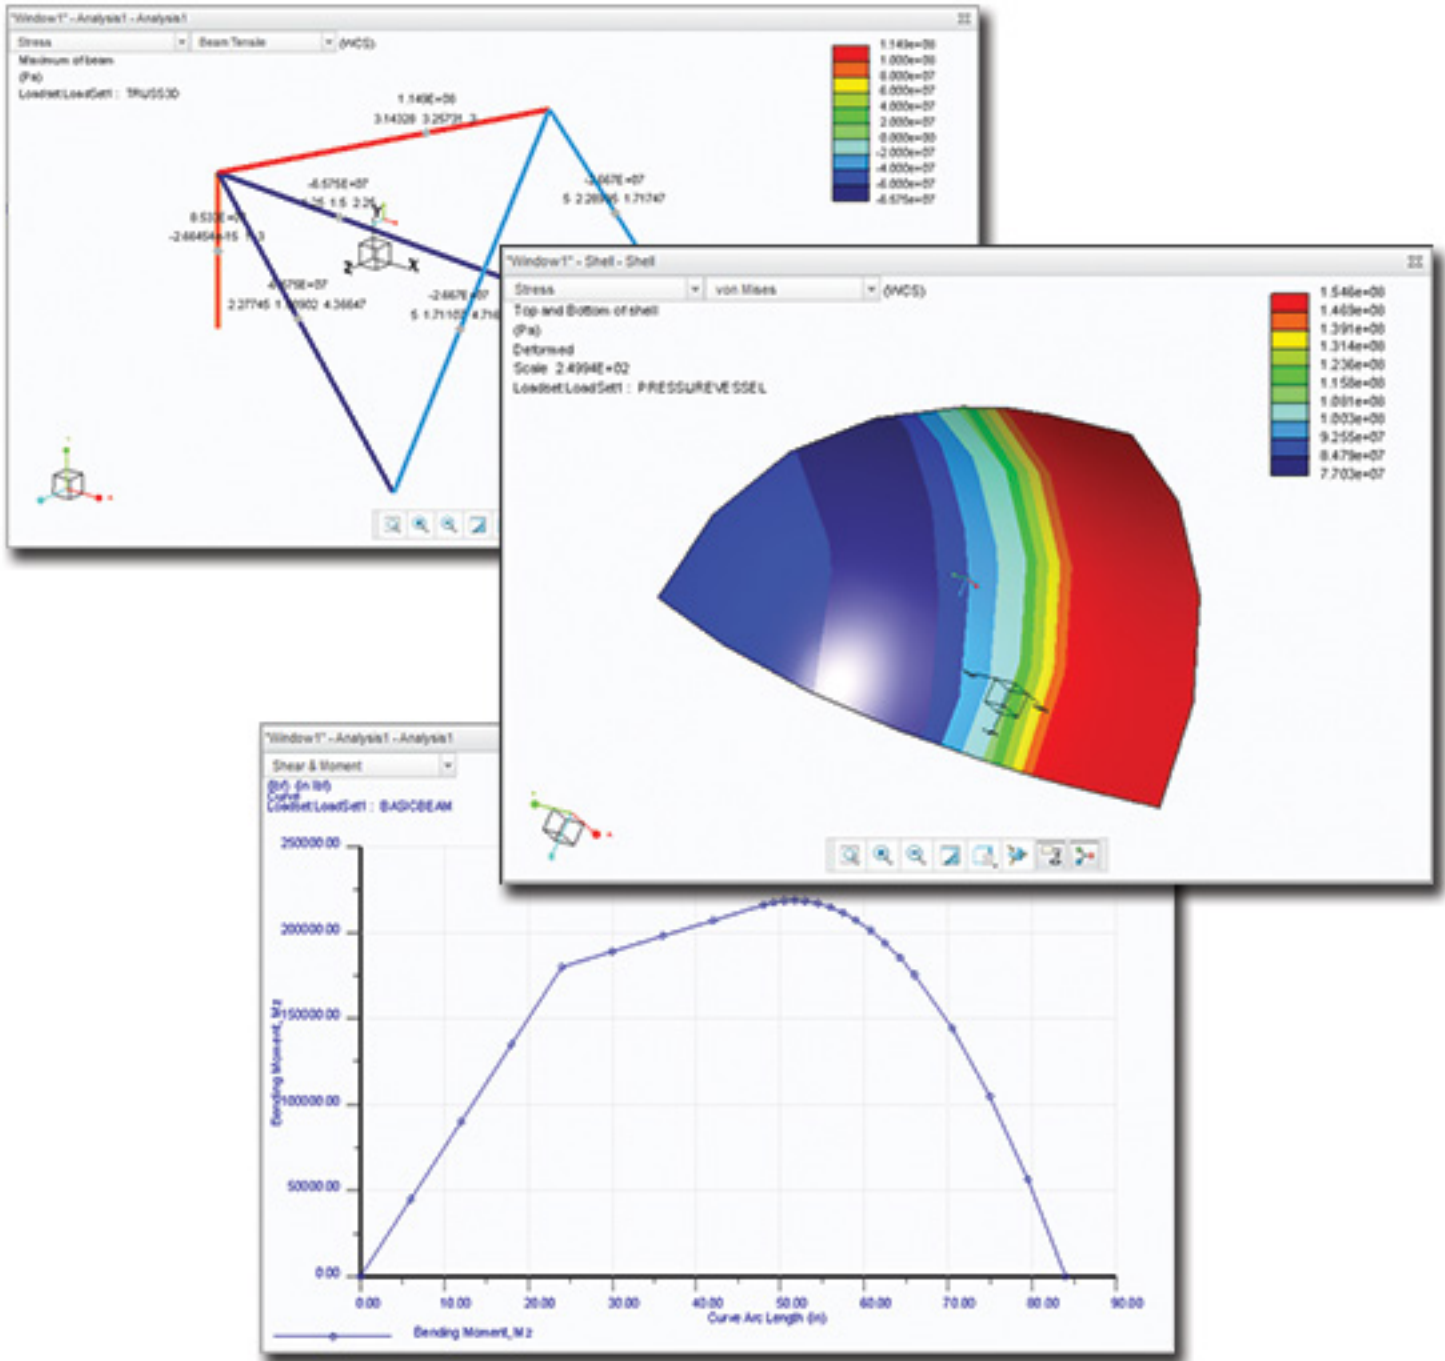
"Window1" - Analysis1 - Analysis1
Stress
Beam Tensile
(WCS)
Maximum of beam
(Pa)
Loadset:LoadSet1 : TRUSS3D

1.149e+08
1.000e+08
8.000e+07
6.000e+07
4.000e+07
2.000e+07
0.000e+00
-2.000e+07
-4.000e+07
-6.000e+07
-6.575e+07

1.149E+08
3.14328 3.25731 3
-6.575E+07
1.5 2.25
8.533E+07
-2.66454e-15 1.3
-6.667E+07
5 2.28995 1.71747
-6.575E+07
2.27745 1.90902 4.36647
-2.667E+07
5 1.71102 4.716
Y
Z
X

"Window1" - Shell - Shell
Stress
von Mises
(WCS)
Top and Bottom of shell
(Pa)
Deformed
Scale 2.4994E+02
Loadset:LoadSet1 : PRESSUREVESSEL

1.546e+08
1.469e+08
1.391e+08
1.314e+08
1.236e+08
1.158e+08
1.081e+08
1.003e+08
9.255e+07
8.479e+07
7.703e+07

"Window1" - Analysis1 - Analysis1
Shear & Moment
(lbf) (in lbf)
Curve
Loadset:LoadSet1 : BASICBEAM
250000.00
200000.00
150000.00
100000.00
50000.00
0.00
Bending Moment, Mz
0.00
10.00
20.00
30.00
40.00
50.00
60.00
70.00
80.00
90.00
Curve Arc Length (in)
Bending Moment, Mz